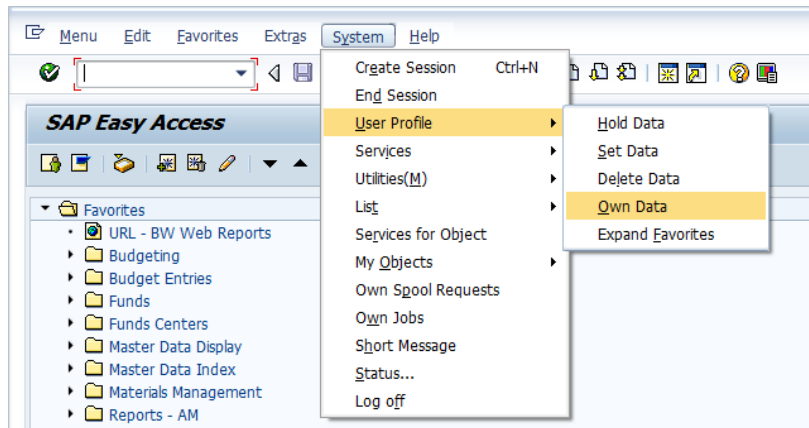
Menu Edit Favorites Extras System Help

SAP Easy Access

Favorites
URL - BW Web Reports
Budgeting
Budget Entries
Funds
Funds Centers
Master Data Display
Master Data Index
Materials Management
Reports - AM

Create Session Ctrl+N
End Session
User Profile
Services
Utilities(M)
List
Services for Object
My Objects
Own Spool Requests
Own Jobs
Short Message
Status...
Log off

Hold Data
Set Data
Delete Data
Own Data
Expand Favorites